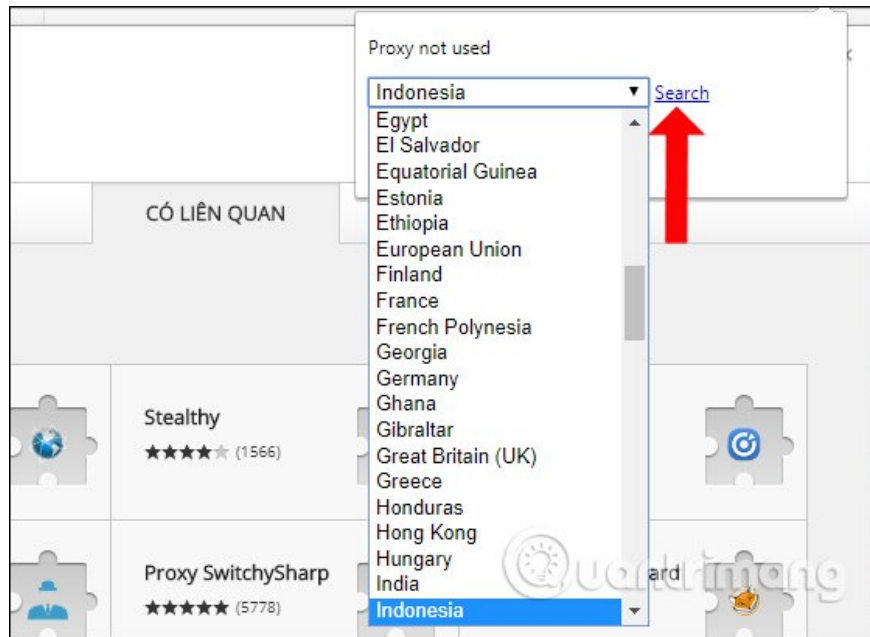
Proxy not used

Indonesia
Search

Egypt
El Salvador
Equatorial Guinea
Estonia
Ethiopia
European Union
Finland
France
French Polynesia
Georgia
Germany
Ghana
Gibraltar
Great Britain (UK)
Greece
Honduras
Hong Kong
Hungary
India
Indonesia

CÓ LIÊN QUAN

Stealthy
★★★★★ (1566)

Proxy SwitchySharp
★★★★★ (5778)

ard

Quantrimang